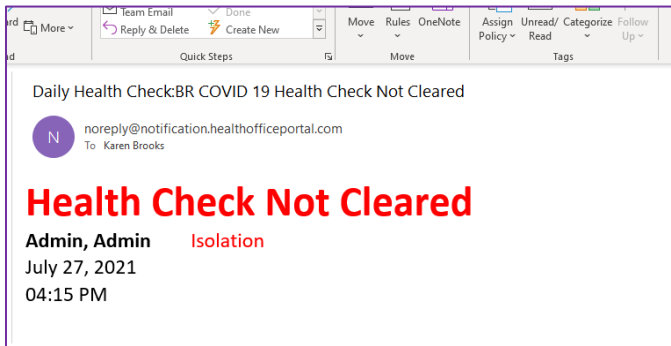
ard More
nd
Team Email
Reply & Delete
Done
Create New
Quick Steps
Move
Rules
OneNote
Move
Assign Policy
Unread/ Read
Categorize
Follow Up
Tags

Daily Health Check:BR COVID 19 Health Check Not Cleared

N
noreply@notification.healthofficeportal.com
To Karen Brooks

Health Check Not Cleared
Admin, Admin Isolation
July 27, 2021
04:15 PM